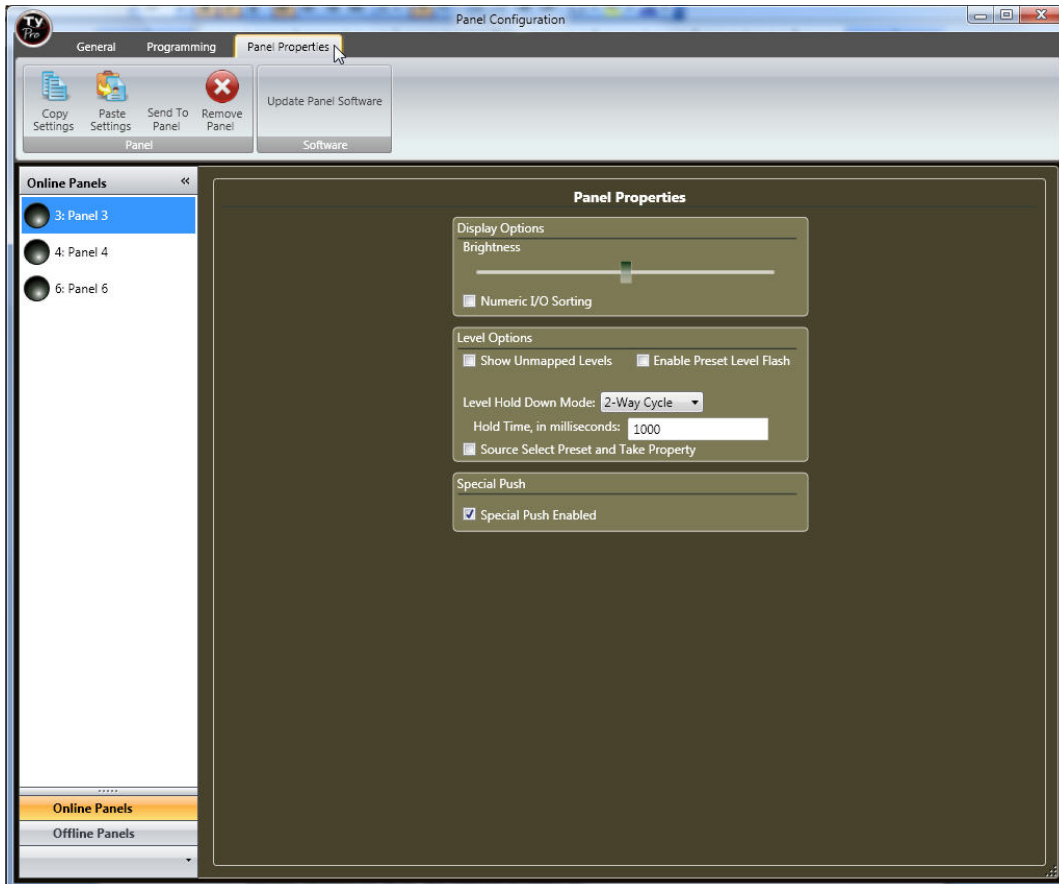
Ty Pro

Panel Configuration

General
Programming
Panel Properties

Copy Settings
Paste Settings
Send To Panel
Remove Panel
Panel

Update Panel Software
Software

Online Panels

3: Panel 3
4: Panel 4
6: Panel 6

Online Panels
Offline Panels

Panel Properties

Display Options
Brightness
Numeric I/O Sorting

Level Options
Show Unmapped Levels
Enable Preset Level Flash
Level Hold Down Mode: 2-Way Cycle
Hold Time, in milliseconds: 1000
Source Select Preset and Take Property

Special Push
Special Push Enabled